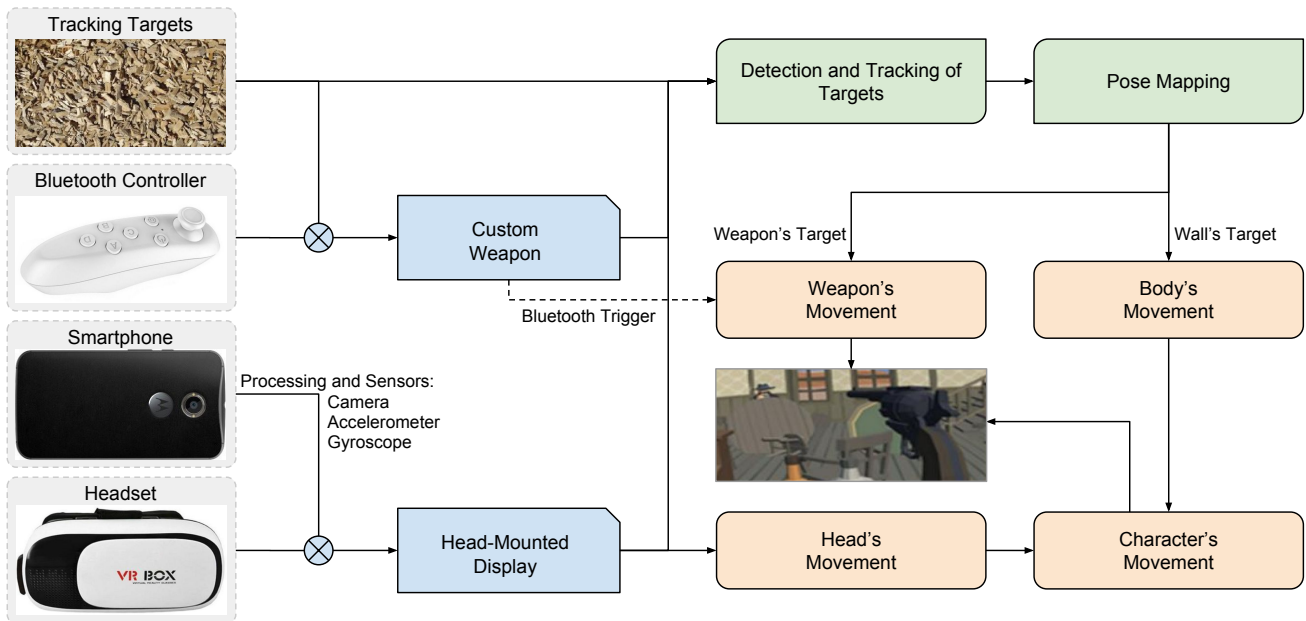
Tracking Targets

Bluetooth Controller

Smartphone

Headset

VR BOX

Custom Weapon

Head-Mounted Display

Processing and Sensors:
Camera
Accelerometer
Gyroscope

Bluetooth Trigger

Detection and Tracking of Targets

Pose Mapping

Weapon's Target

Wall's Target

Weapon's Movement

Body's Movement

Head's Movement

Character's Movement